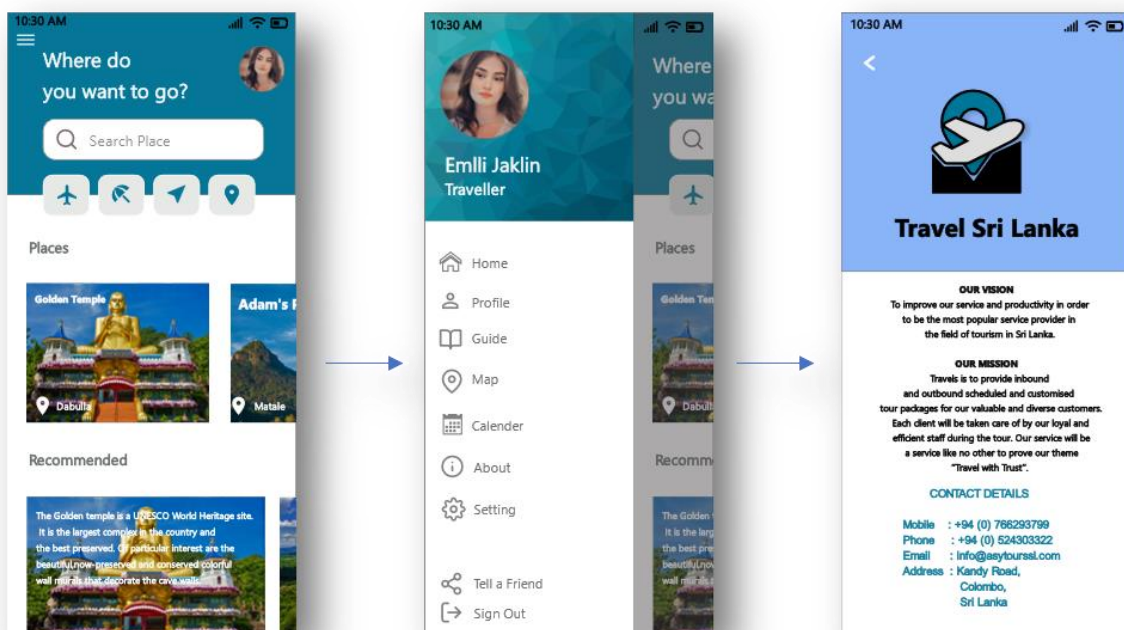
10:30 AM

Where do you want to go?

Search Place

Places

Golden Temple

Dabulla

Adam's P

Matale

Recommended

The Golden temple is a UNESCO World Heritage site. It is the largest complex in the country and the best preserved. Of particular interest are the beautiful,now-preserved and conserved colorful wall murals that decorate the cave walls.

10:30 AM

Emlli Jaklin
Traveller

Where
you wa

Places

Golden Tem

Dabull

Recomm

The Golden
It is the larg
the best pre
beautiful,n
wall murals

Home

Profile

Guide

Map

Calender

About

Setting

Tell a Friend

Sign Out

10:30 AM

<

Travel Sri Lanka

OUR VISION
To improve our service and productivity in order to be the most popular service provider in the field of tourism in Sri Lanka.

OUR MISSION
Travels is to provide inbound and outbound scheduled and customised tour packages for our valuable and diverse customers. Each client will be taken care of by our loyal and efficient staff during the tour. Our service will be a service like no other to prove our theme "Travel with Trust".

CONTACT DETAILS

Mobile : +94 (0) 766293799
Phone : +94 (0) 524303322
Email : info@asytourssl.com
Address : Kandy Road, Colombo, Sri Lanka